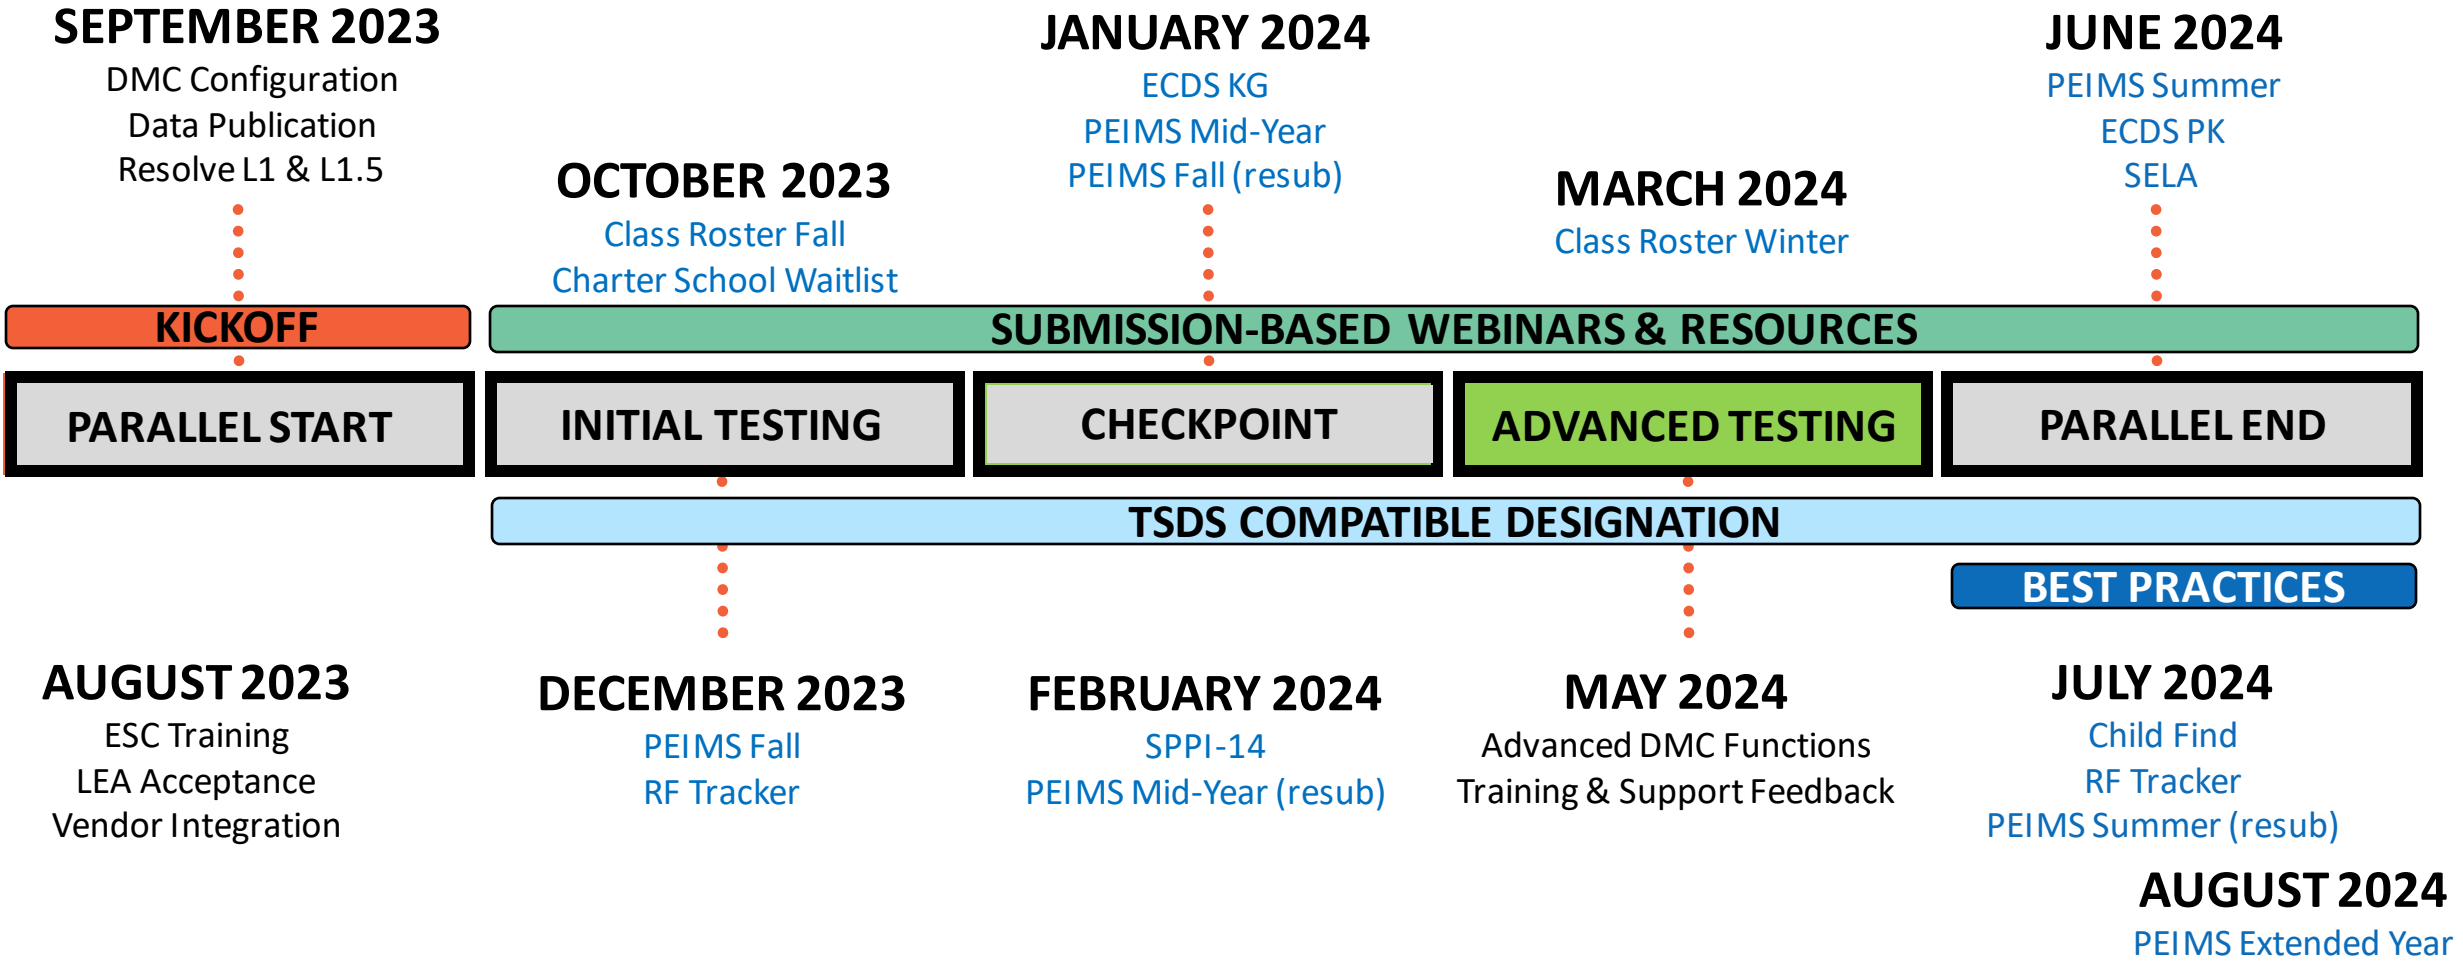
SEPTEMBER 2023
DMC Configuration
Data Publication
Resolve L1 & L1.5

OCTOBER 2023
Class Roster Fall
Charter School Waitlist

JANUARY 2024
ECDS KG
PEIMS Mid-Year
PEIMS Fall (resub)

MARCH 2024
Class Roster Winter

JUNE 2024
PEIMS Summer
ECDS PK
SELA

KICKOFF

SUBMISSION-BASED WEBINARS & RESOURCES

PARALLEL START

INITIAL TESTING

CHECKPOINT

ADVANCED TESTING

PARALLEL END

TSDS COMPATIBLE DESIGNATION

BEST PRACTICES

AUGUST 2023
ESC Training
LEA Acceptance
Vendor Integration

DECEMBER 2023
PEIMS Fall
RF Tracker

FEBRUARY 2024
SPPI-14
PEIMS Mid-Year (resub)

MAY 2024
Advanced DMC Functions
Training & Support Feedback

JULY 2024
Child Find
RF Tracker
PEIMS Summer (resub)

AUGUST 2024
PEIMS Extended Year